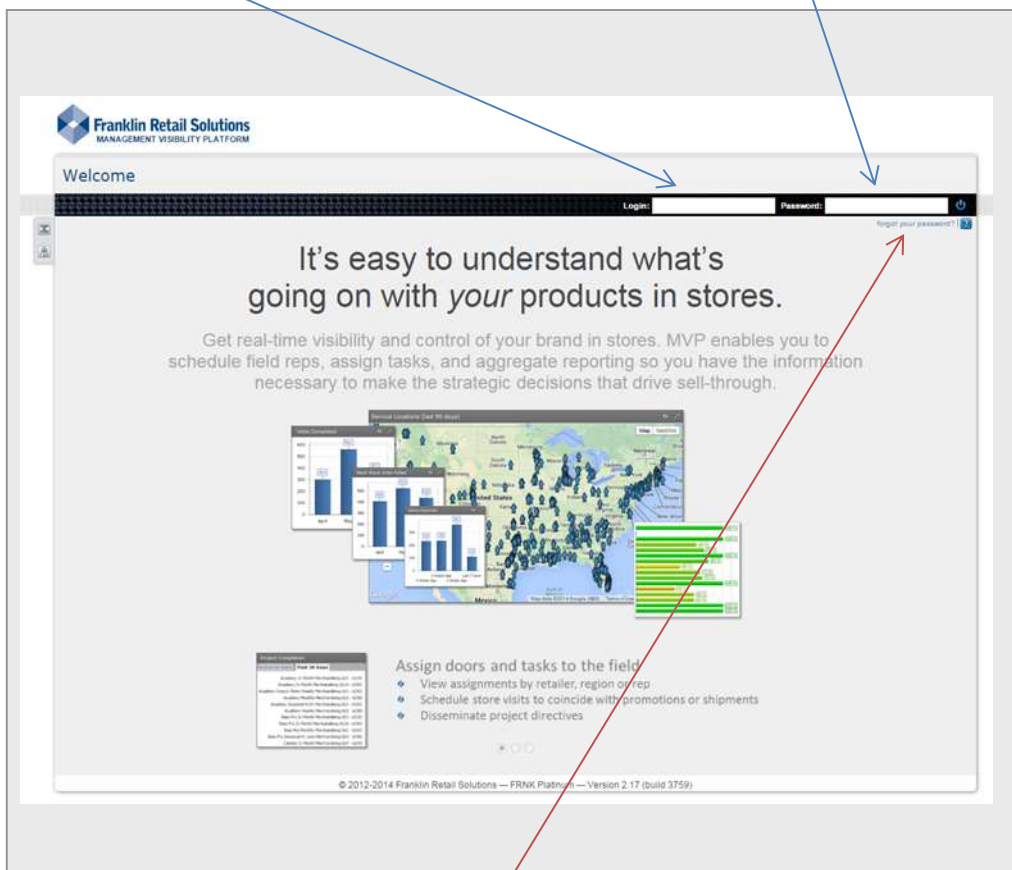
Franklin Retail Solutions
MANAGEMENT VISIBILITY PLATFORM

Welcome

Login:
Password:

forgot your password?

It's easy to understand what's going on with *your* products in stores.

Get real-time visibility and control of your brand in stores. MVP enables you to schedule field reps, assign tasks, and aggregate reporting so you have the information necessary to make the strategic decisions that drive sell-through.

Assign doors and tasks to the field

- View assignments by retailer, region or rep
- Schedule store visits to coincide with promotions or shipments
- Disseminate project directives

© 2012-2014 Franklin Retail Solutions — FRNK Platinum — Version 2.17 (build 3759)